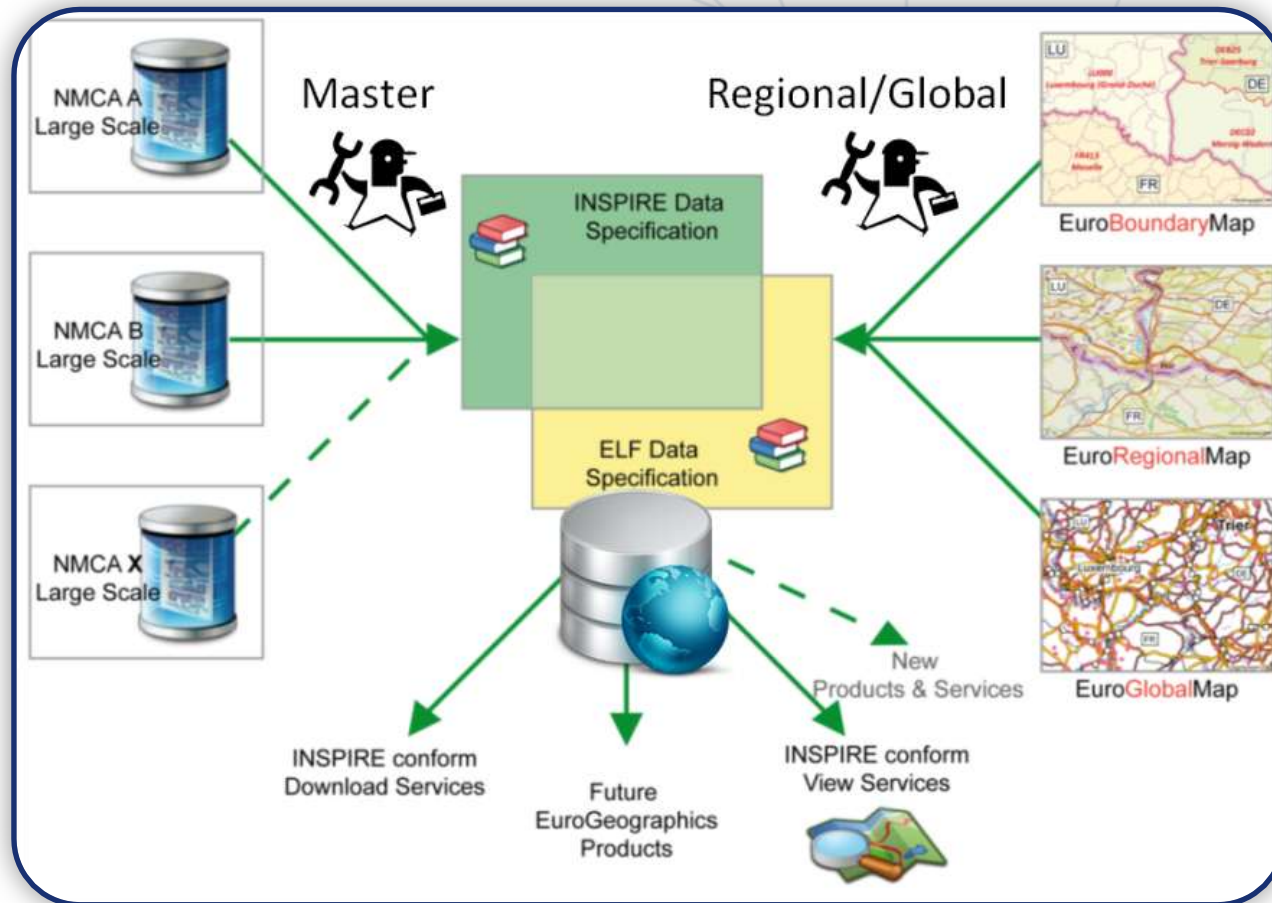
NMCA A
Large Scale

NMCA B
Large Scale

NMCA X
Large Scale

Master

Regional/Global

INSPIRE Data
Specification

ELF Data
Specification

LU
DE
FR
EuroBoundaryMap

LU
DE
FR
EuroRegionalMap

LU
Trier
Luxembourg
DE
FR
EuroGlobalMap

New
Products & Services

INSPIRE conform
Download Services

Future
EuroGeographics
Products

INSPIRE conform
View Services